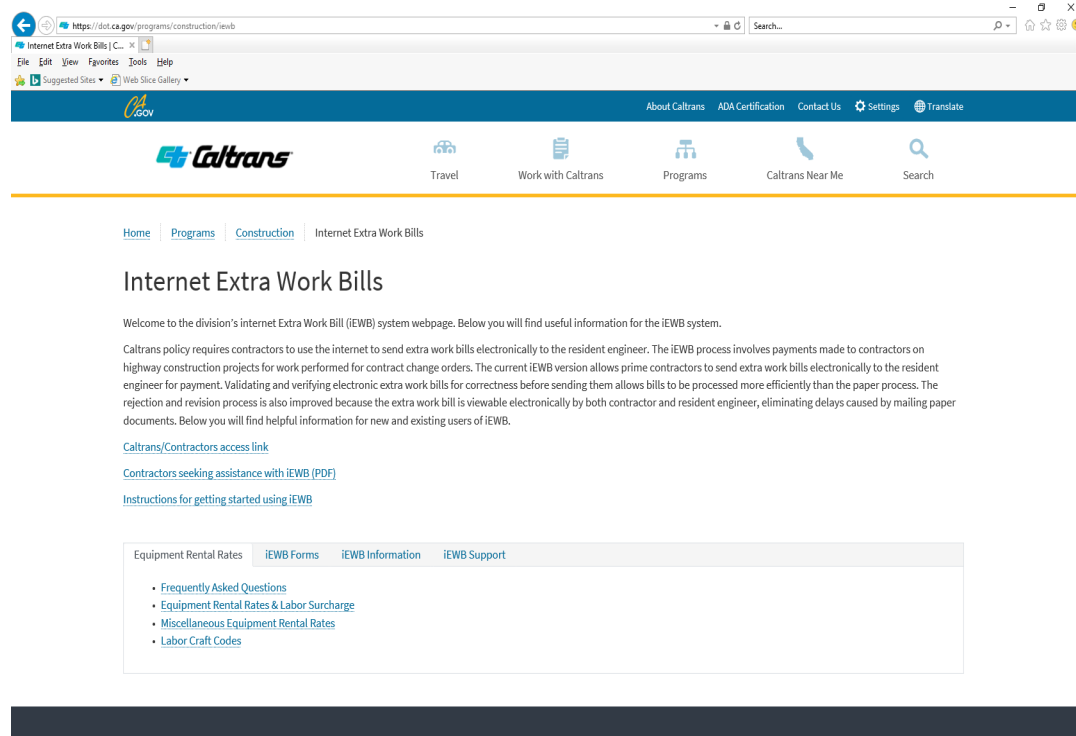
https://dot.ca.gov/programs/construction/iewb

Search...

Internet Extra Work Bills | C... ×

File Edit View Favorites Tools Help

Suggested Sites ▾ Web Slice Gallery ▾

CA.GOV

About Caltrans ADA Certification Contact Us Settings Translate

Caltrans

Travel Work with Caltrans Programs Caltrans Near Me Search

Home Programs Construction Internet Extra Work Bills

Internet Extra Work Bills

Welcome to the division's internet Extra Work Bill (iEWB) system webpage. Below you will find useful information for the iEWB system.

Caltrans policy requires contractors to use the internet to send extra work bills electronically to the resident engineer. The iEWB process involves payments made to contractors on highway construction projects for work performed for contract change orders. The current iEWB version allows prime contractors to send extra work bills electronically to the resident engineer for payment. Validating and verifying electronic extra work bills for correctness before sending them allows bills to be processed more efficiently than the paper process. The rejection and revision process is also improved because the extra work bill is viewable electronically by both contractor and resident engineer, eliminating delays caused by mailing paper documents. Below you will find helpful information for new and existing users of iEWB.

Caltrans/Contractors access link

Contractors seeking assistance with iEWB (PDF)

Instructions for getting started using iEWB

Equipment Rental Rates iEWB Forms iEWB Information iEWB Support

• Frequently Asked Questions
• Equipment Rental Rates & Labor Surcharge
• Miscellaneous Equipment Rental Rates
• Labor Craft Codes